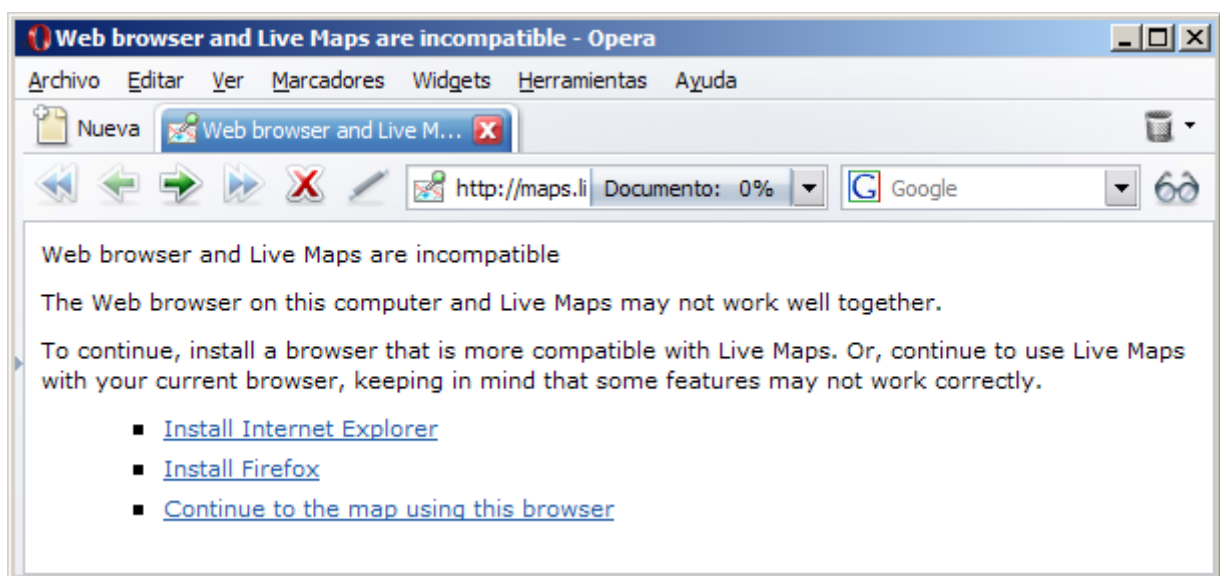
Web browser and Live Maps are incompatible - Opera

Archivo Editar Ver Marcadores Widgets Herramientas Ayuda

Nueva Web browser and Live M...

http://maps.li Documento: 0% Google

Web browser and Live Maps are incompatible

The Web browser on this computer and Live Maps may not work well together.

To continue, install a browser that is more compatible with Live Maps. Or, continue to use Live Maps with your current browser, keeping in mind that some features may not work correctly.

- Install Internet Explorer
- Install Firefox
- Continue to the map using this browser